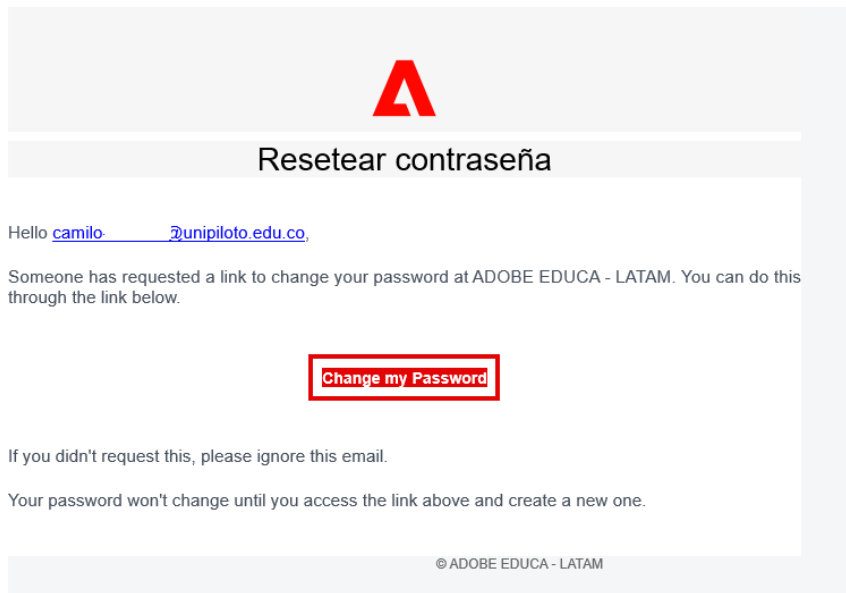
Resetear contraseña

Hello camilo· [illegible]@unipiloto.edu.co,

Someone has requested a link to change your password at ADOBE EDUCA - LATAM. You can do this through the link below.

Change my Password

If you didn't request this, please ignore this email.

Your password won't change until you access the link above and create a new one.

© ADOBE EDUCA - LATAM